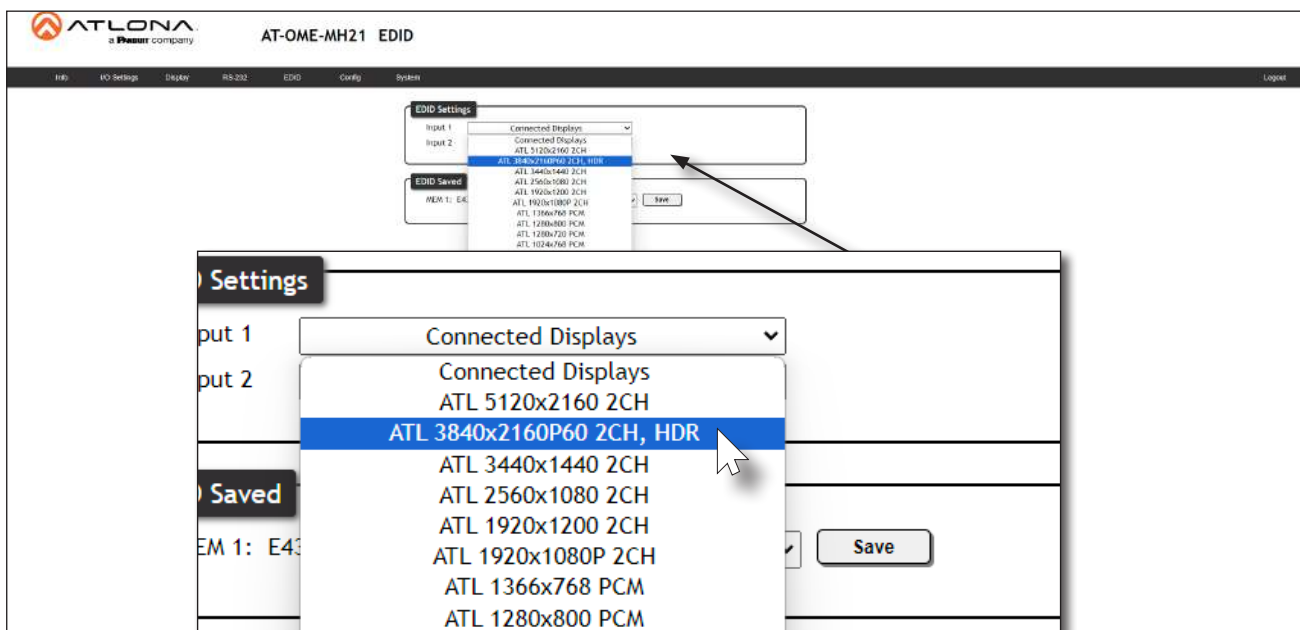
ATLONA
a Panduit company

AT-OME-MH21 EDID

Info I/O Settings Display RS-232 EDID Config System Logout

EDID Settings
Input 1 Connected Displays
Input 2
Connected Displays
ATL 5120x2160 2CH
ATL 3840x2160P60 2CH, HDR
ATL 3440x1440 2CH
ATL 2560x1080 2CH
ATL 1920x1200 2CH
ATL 1920x1080P 2CH
ATL 1366x768 PCM
ATL 1280x800 PCM
ATL 1280x720 PCM
ATL 1024x768 PCM

EDID Saved
MEM 1: E43
Save

) Settings
put 1 Connected Displays
put 2
Connected Displays
ATL 5120x2160 2CH
ATL 3840x2160P60 2CH, HDR
ATL 3440x1440 2CH
ATL 2560x1080 2CH
ATL 1920x1200 2CH
ATL 1920x1080P 2CH
ATL 1366x768 PCM
ATL 1280x800 PCM

) Saved
EM 1: E43
Save